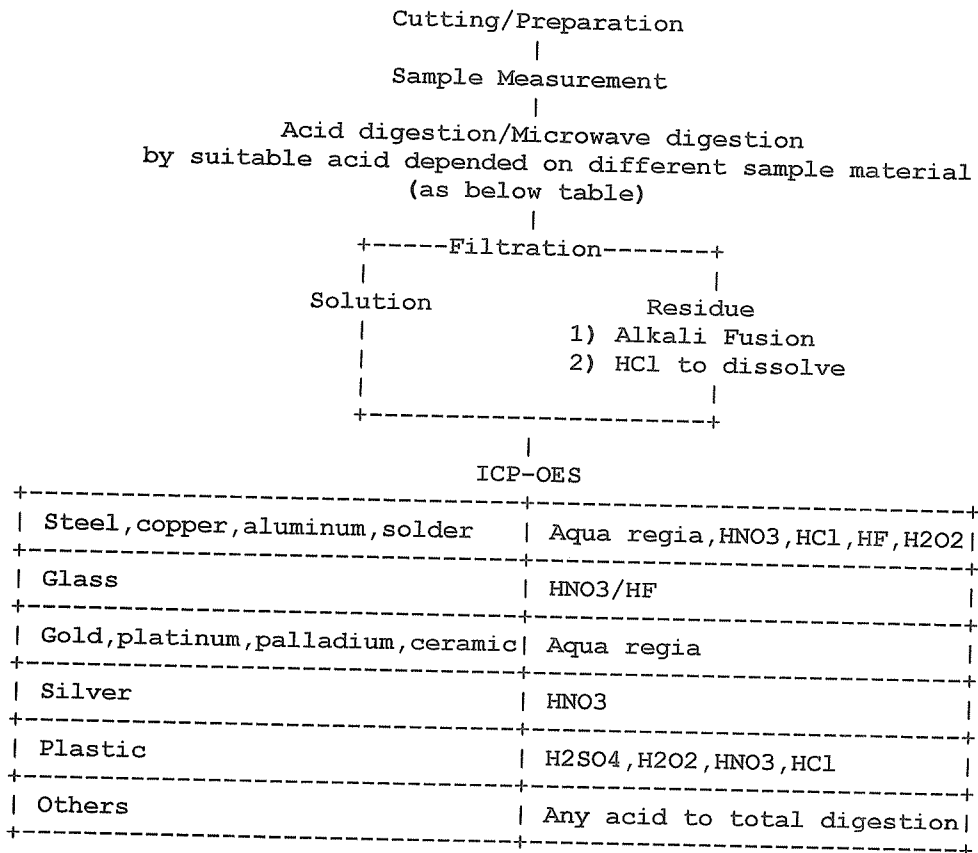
Cutting/Preparation

Sample Measurement

Acid digestion/Microwave digestion by suitable acid depended on different sample material (as below table)

Filtration

Solution

Residue
1) Alkali Fusion
2) HCl to dissolve

ICP-OES

| Steel,copper,aluminum,solder | Aqua regia,HNO3,HCl,HF,H2O2 |
|---|---|
| Glass | HNO3/HF |
| Gold,platinum,palladium,ceramic | Aqua regia |
| Silver | HNO3 |
| Plastic | H2SO4,H2O2,HNO3,HCl |
| Others | Any acid to total digestion |